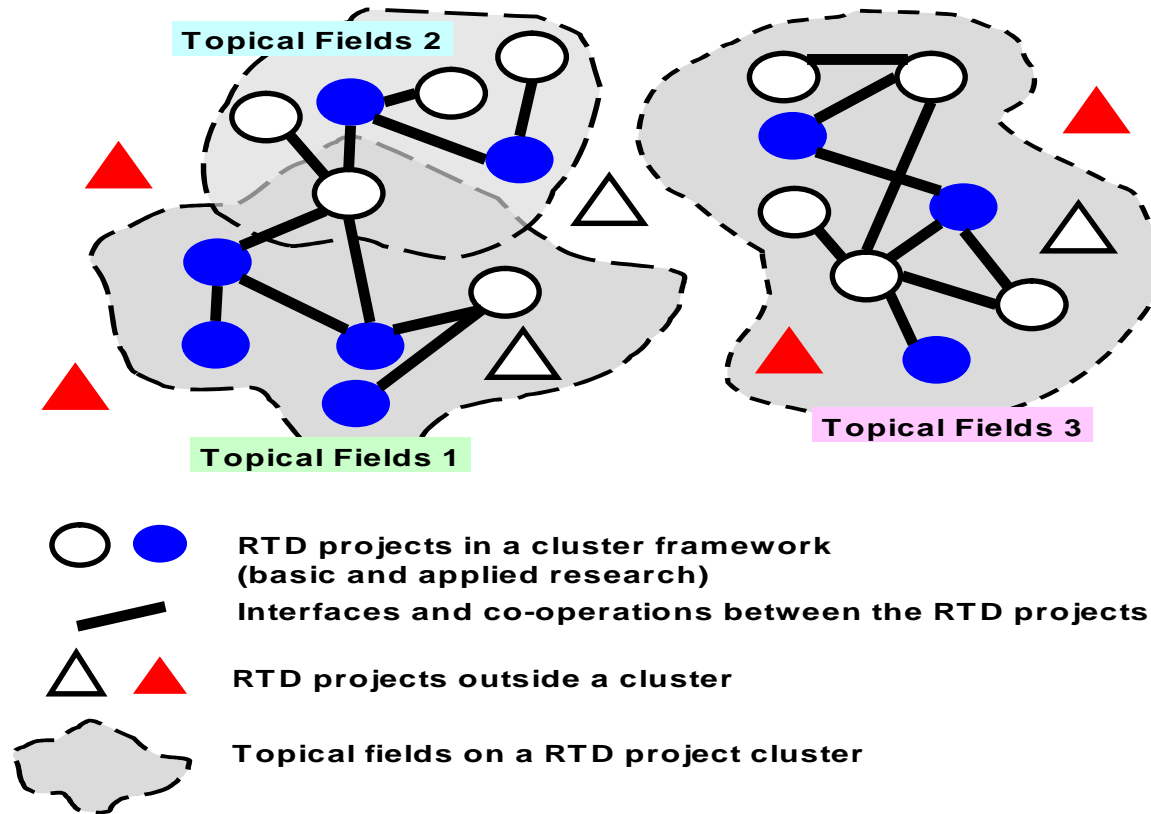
Topical Fields 2

Topical Fields 3

Topical Fields 1

RTD projects in a cluster framework (basic and applied research)

Interfaces and co-operations between the RTD projects

RTD projects outside a cluster

Topical fields on a RTD project cluster